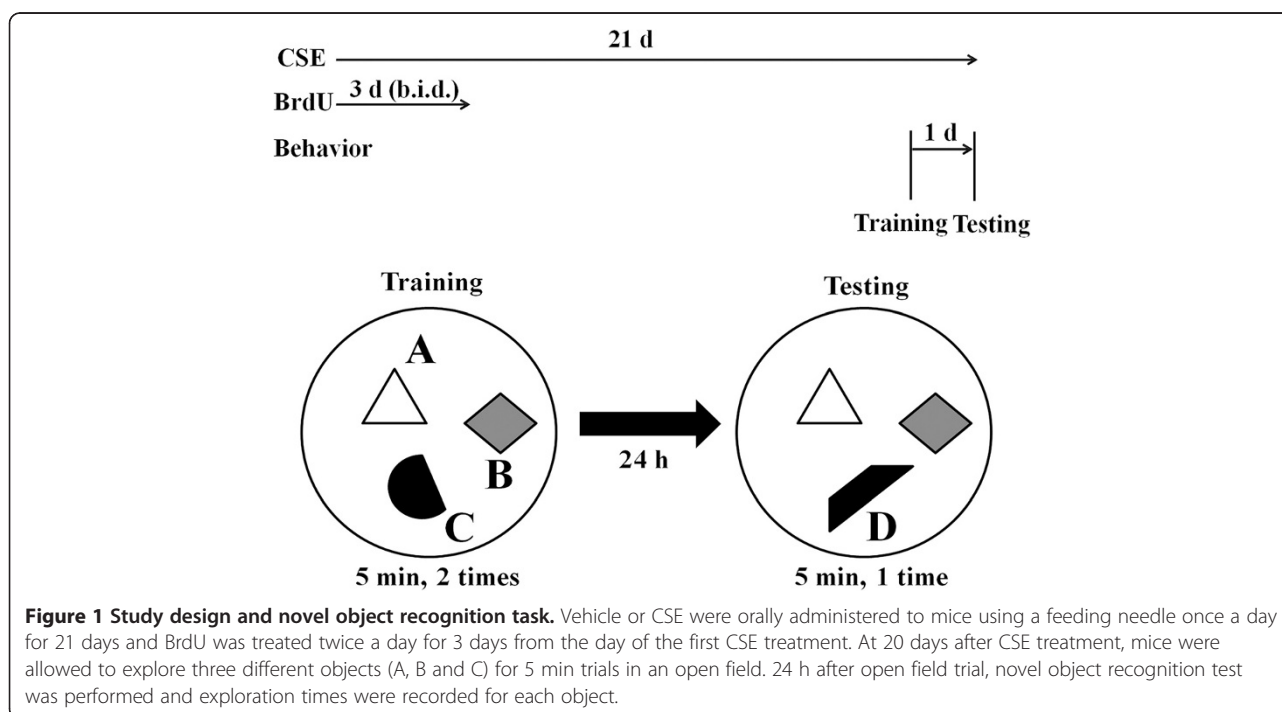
CSE 21 d

BrdU 3 d (b.i.d.)

Behavior

1 d

Training Testing

Training

A

B

C

5 min, 2 times

24 h

Testing

D

5 min, 1 time

**Figure 1 Study design and novel object recognition task.** Vehicle or CSE were orally administered to mice using a feeding needle once a day for 21 days and BrdU was treated twice a day for 3 days from the day of the first CSE treatment. At 20 days after CSE treatment, mice were allowed to explore three different objects (A, B and C) for 5 min trials in an open field. 24 h after open field trial, novel object recognition test was performed and exploration times were recorded for each object.